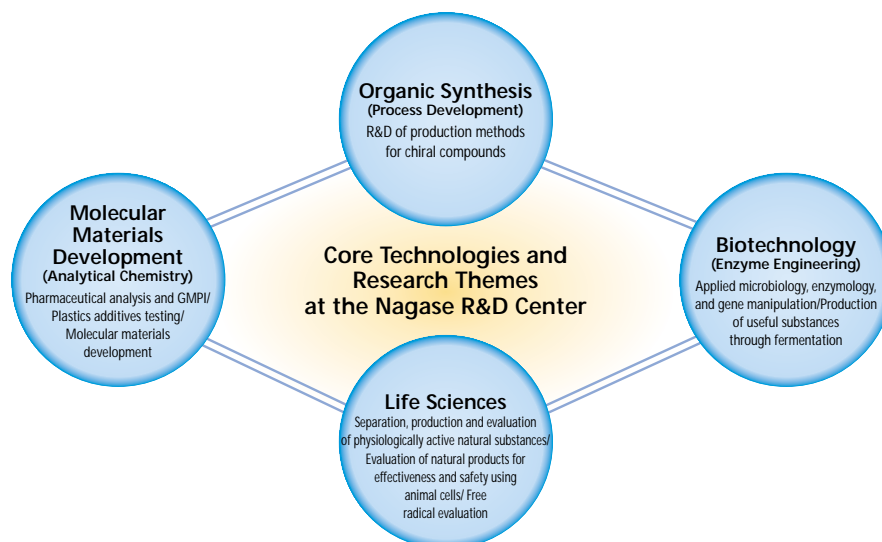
Organic Synthesis
(Process Development)
R&D of production methods for chiral compounds

Molecular Materials Development
(Analytical Chemistry)
Pharmaceutical analysis and GMPI/ Plastics additives testing/ Molecular materials development

Core Technologies and Research Themes at the Nagase R&D Center

Biotechnology
(Enzyme Engineering)
Applied microbiology, enzymology, and gene manipulation/Production of useful substances through fermentation

Life Sciences
Separation, production and evaluation of physiologically active natural substances/ Evaluation of natural products for effectiveness and safety using animal cells/ Free radical evaluation